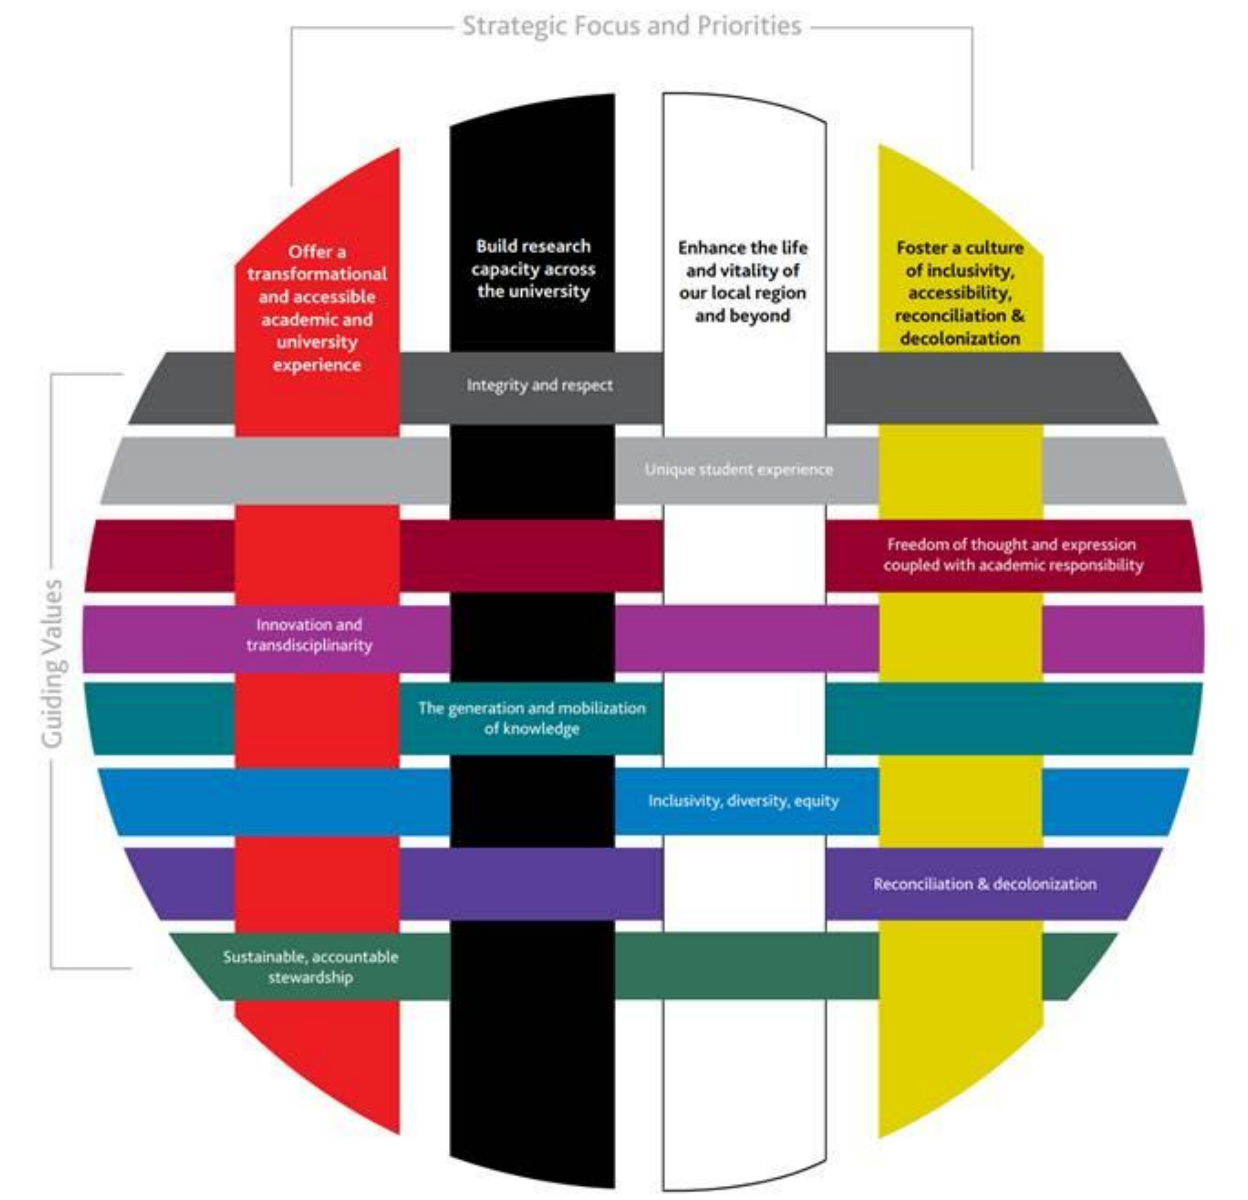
Strategic Focus and Priorities

Offer a transformational and accessible academic and university experience

Build research capacity across the university

Enhance the life and vitality of our local region and beyond

Foster a culture of inclusivity, accessibility, reconciliation & decolonization

Guiding Values

Integrity and respect

Unique student experience

Freedom of thought and expression coupled with academic responsibility

Innovation and transdisciplinarity

The generation and mobilization of knowledge

Inclusivity, diversity, equity

Reconciliation & decolonization

Sustainable, accountable stewardship